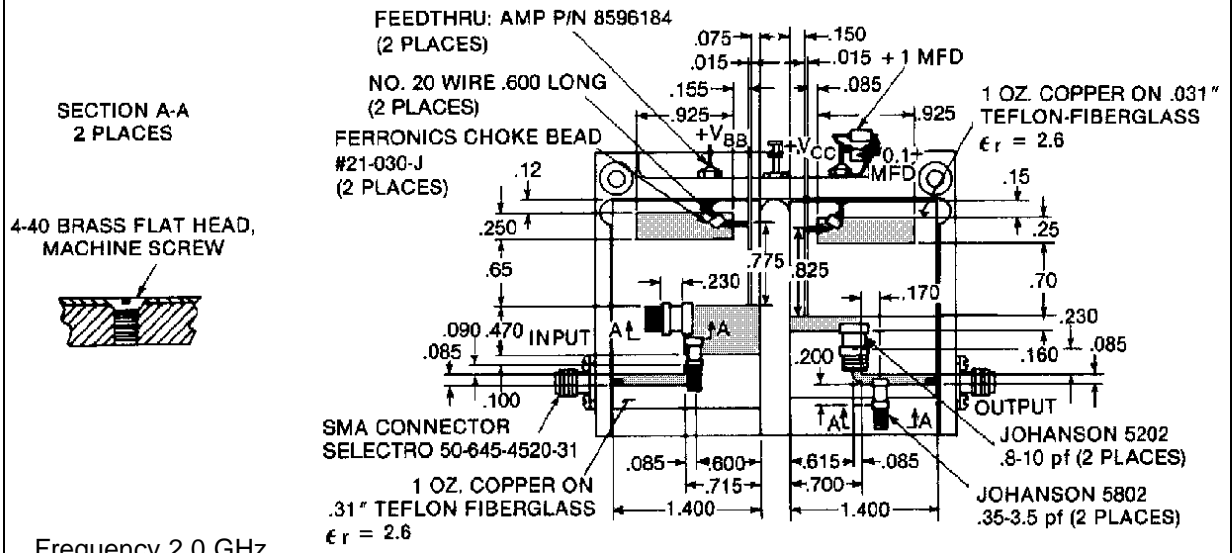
SECTION A-A
2 PLACES

4-40 BRASS FLAT HEAD, MACHINE SCREW

FEEDTHRU: AMP P/N 8596184
(2 PLACES)

NO. 20 WIRE .600 LONG
(2 PLACES)

FERRONICS CHOKE BEAD
#21-030-J
(2 PLACES)

.075
.015
.150
.015 + 1 MFD
.155
.085
.925
.925
$+V_{BB}$
$+V_{CC}$
0.1+ MFD

1 OZ. COPPER ON .031″ TEFLON-FIBERGLASS
$\epsilon_r = 2.6$

.12
.15
.250
.25
.65
.775
.825
.70
.230
.170
.230
.090
.470
INPUT
A
A
.085
.200
.160
.085
.100
OUTPUT
A
A

SMA CONNECTOR
SELECTRO 50-645-4520-31

JOHANSON 5202
.8-10 pf (2 PLACES)

.085
.600
.615
.085
.715
.700

1 OZ. COPPER ON
.31″ TEFLON FIBERGLASS
$\epsilon_r = 2.6$

1.400
1.400

JOHANSON 5802
.35-3.5 pf (2 PLACES)

Frequency 2.0 GHz